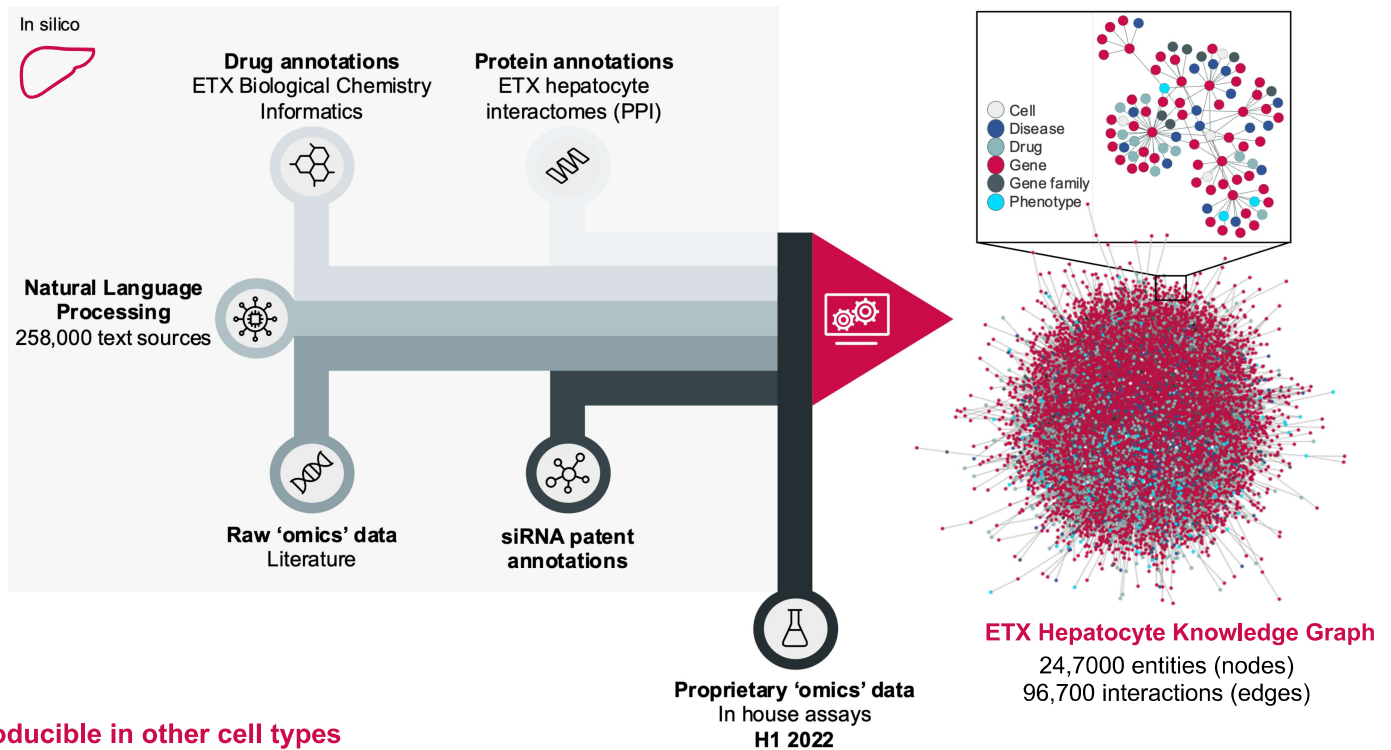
In silico

Drug annotations
ETX Biological Chemistry Informatics

Protein annotations
ETX hepatocyte interactomes (PPI)

Natural Language Processing
258,000 text sources

Raw 'omics' data
Literature

siRNA patent annotations

Proprietary 'omics' data
In house assays
H1 2022

Cell
Disease
Drug
Gene
Gene family
Phenotype

ETX Hepatocyte Knowledge Graph
24,7000 entities (nodes)
96,700 interactions (edges)

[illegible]oducible in other cell types